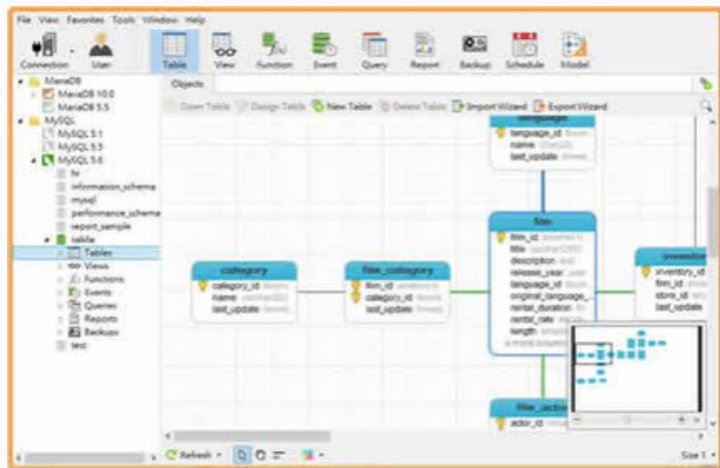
File View Favorites Tools Window Help

Connection User Table View Function Event Query Report Backup Schedule Model

MariaDB
MariaDB 10.0
MariaDB 5.5
MySQL
MySQL 5.1
MySQL 5.5
MySQL 5.6
hr
information_schema
mysql
performance_schema
report_sample
sakila
Tables
Views
Functions
Events
Queries
Reports
Backups
test

Objects

Open Table Design Table New Table Delete Table Import Wizard Export Wizard

language
language_id
name
last_update

film
film_id
title
description
release_year
language_id
original_language_
rental_duration
rental_rate
length

category
category_id
name
last_update

film_category
film_id
category_id
last_update

inventory
inventory_id
film_id
store_id
last_update

film_actor
actor_id

Refresh

Size 1